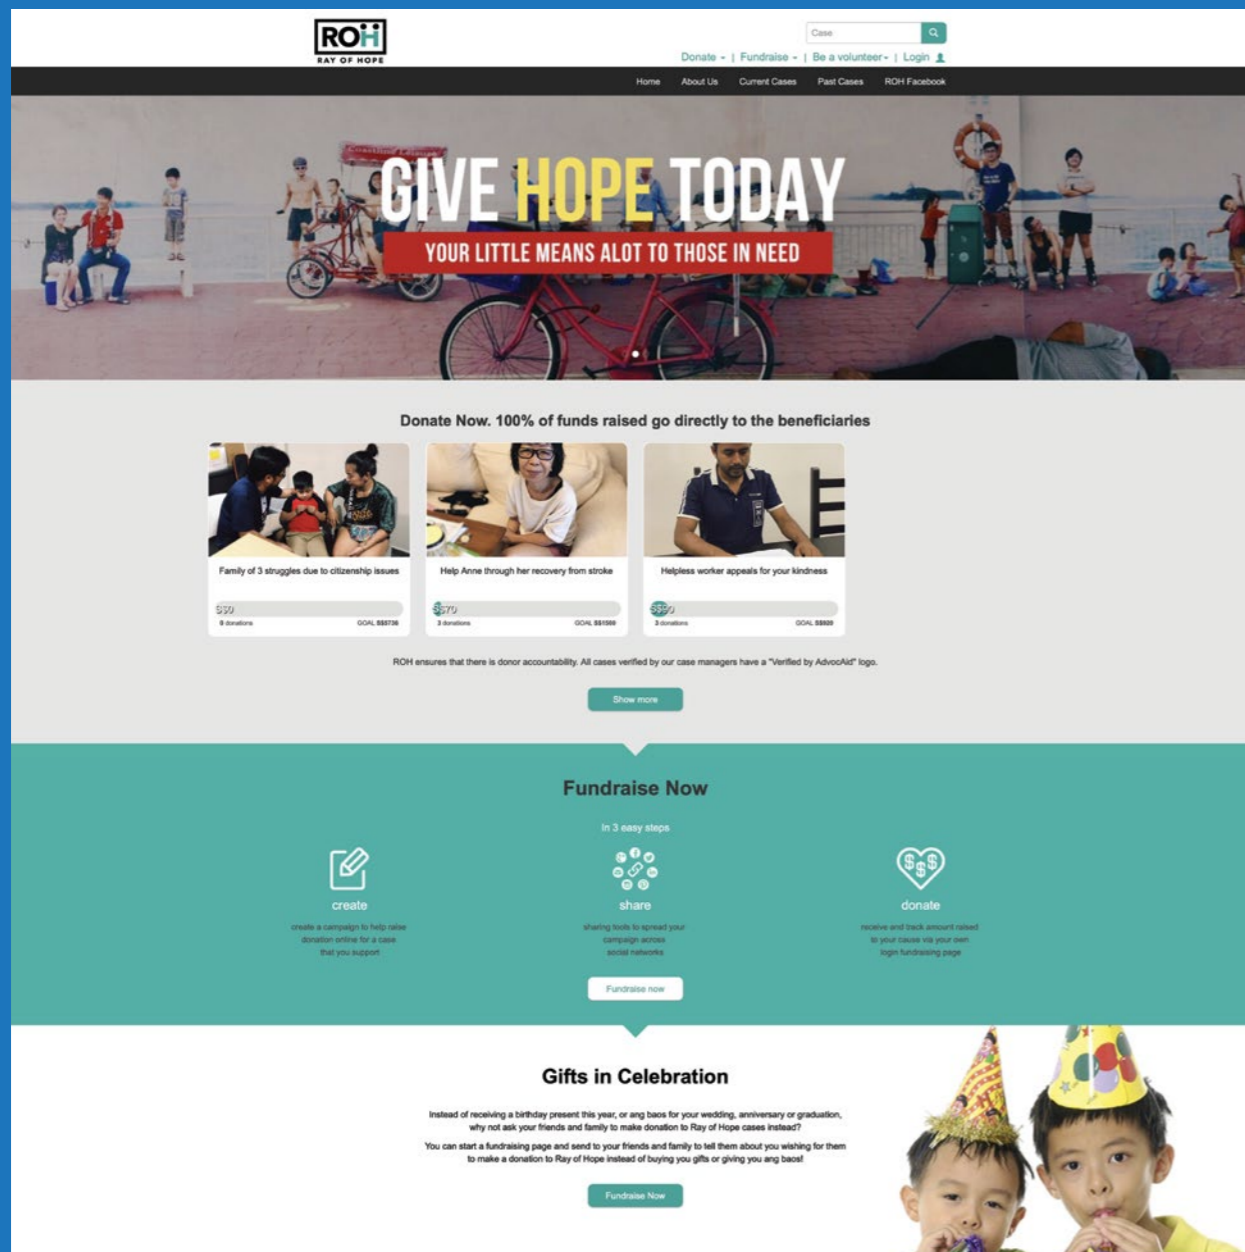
ROH
RAY OF HOPE

Case

Donate ▾ | Fundraise ▾ | Be a volunteer ▾ | Login

Home About Us Current Cases Past Cases ROH Facebook

GIVE HOPE TODAY
YOUR LITTLE MEANS ALOT TO THOSE IN NEED

Donate Now. 100% of funds raised go directly to the beneficiaries

Family of 3 struggles due to citizenship issues
S$0
0 donations GOAL S$5736

Help Anne through her recovery from stroke
S$70
3 donations GOAL S$1500

Helpless worker appeals for your kindness
S$90
3 donations GOAL S$920

ROH ensures that there is donor accountability. All cases verified by our case managers have a "Verified by AdvocAid" logo.

Show more

Fundraise Now

In 3 easy steps

create
create a campaign to help raise donation online for a case that you support

share
sharing tools to spread your campaign across social networks

donate
receive and track amount raised to your cause via your own login fundraising page

Fundraise now

Gifts in Celebration

Instead of receiving a birthday present this year, or ang baos for your wedding, anniversary or graduation, why not ask your friends and family to make donation to Ray of Hope cases instead?

You can start a fundraising page and send to your friends and family to tell them about you wishing for them to make a donation to Ray of Hope instead of buying you gifts or giving you ang baos!

Fundraise Now